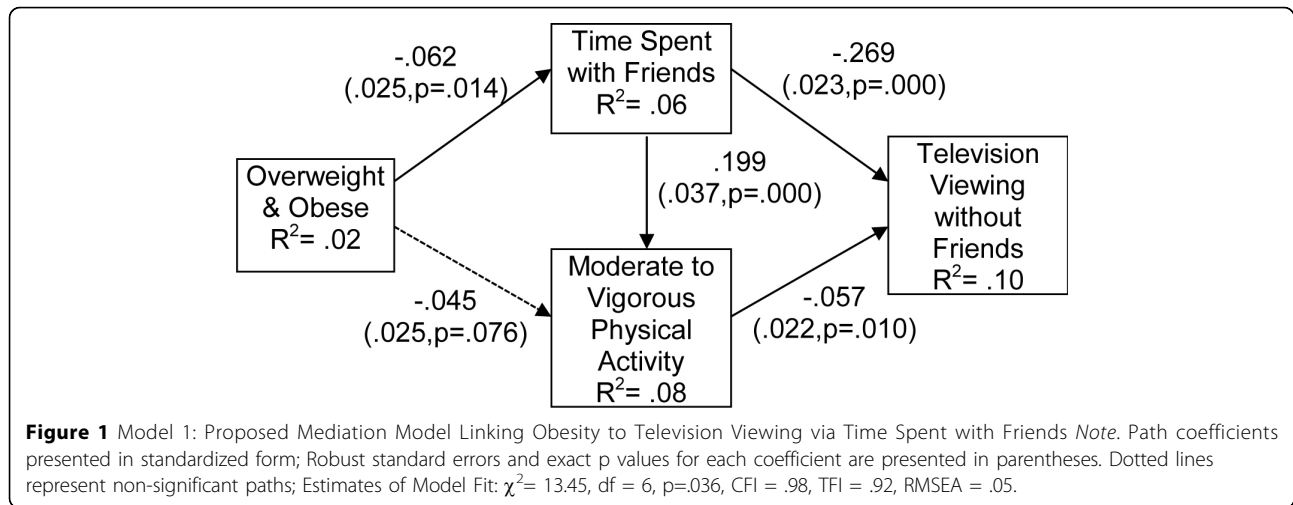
-.062
(.025,p=.014)

Time Spent with Friends
$R^2$= .06

-.269
(.023,p=.000)

Overweight & Obese
$R^2$= .02

.199
(.037,p=.000)

Television Viewing without Friends
$R^2$= .10

-.045
(.025,p=.076)

Moderate to Vigorous Physical Activity
$R^2$= .08

-.057
(.022,p=.010)

**Figure 1** Model 1: Proposed Mediation Model Linking Obesity to Television Viewing via Time Spent with Friends *Note*. Path coefficients presented in standardized form; Robust standard errors and exact p values for each coefficient are presented in parentheses. Dotted lines represent non-significant paths; Estimates of Model Fit: $\chi^2$= 13.45, df = 6, p=.036, CFI = .98, TFI = .92, RMSEA = .05.